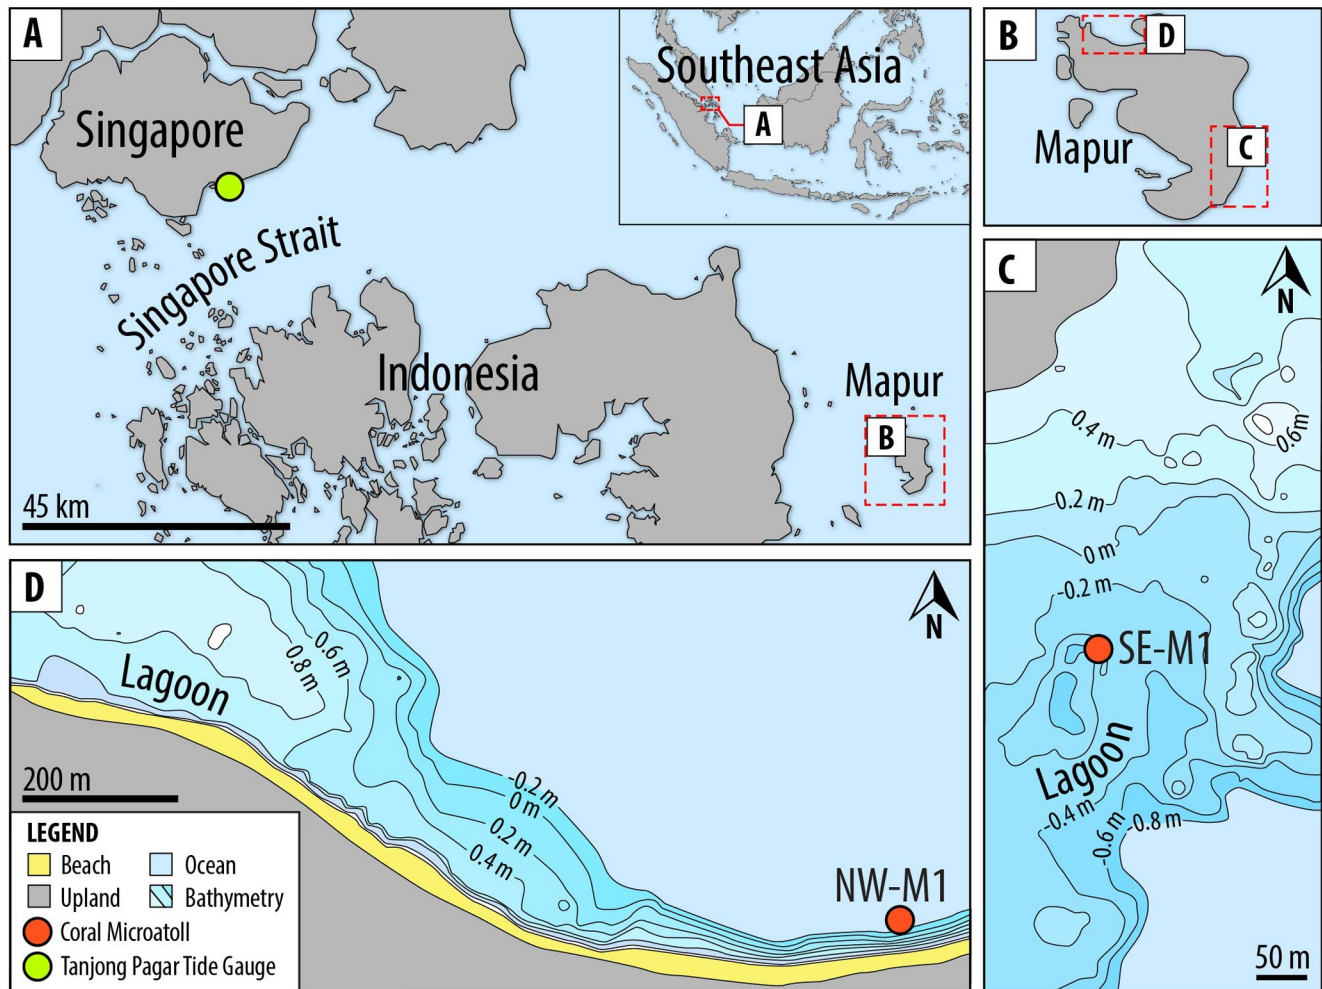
A
Southeast Asia
A
Singapore
Singapore Strait
Indonesia
Mapur
B
45 km

B
D
Mapur
C

C
N
0.4 m
0.6m
0.2 m
0 m
-0.2 m
SE-M1
Lagoon
-0.4 m
-0.6 m
-0.8 m
50 m

D
N
Lagoon
0.8 m
0.6 m
-0.2 m
0 m
0.2 m
0.4 m
200 m
NW-M1

LEGEND
Beach
Ocean
Upland
Bathymetry
Coral Microatoll
Tanjong Pagar Tide Gauge